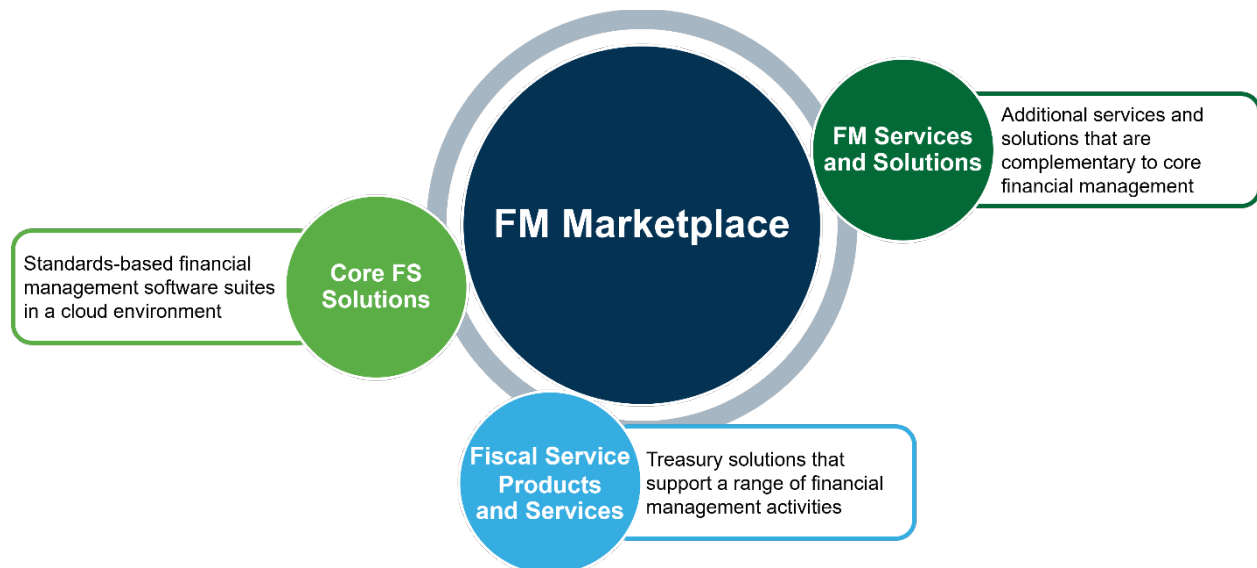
FM Marketplace

FM Services and Solutions

Additional services and solutions that are complementary to core financial management

Core FS Solutions

Standards-based financial management software suites in a cloud environment

Fiscal Service Products and Services

Treasury solutions that support a range of financial management activities